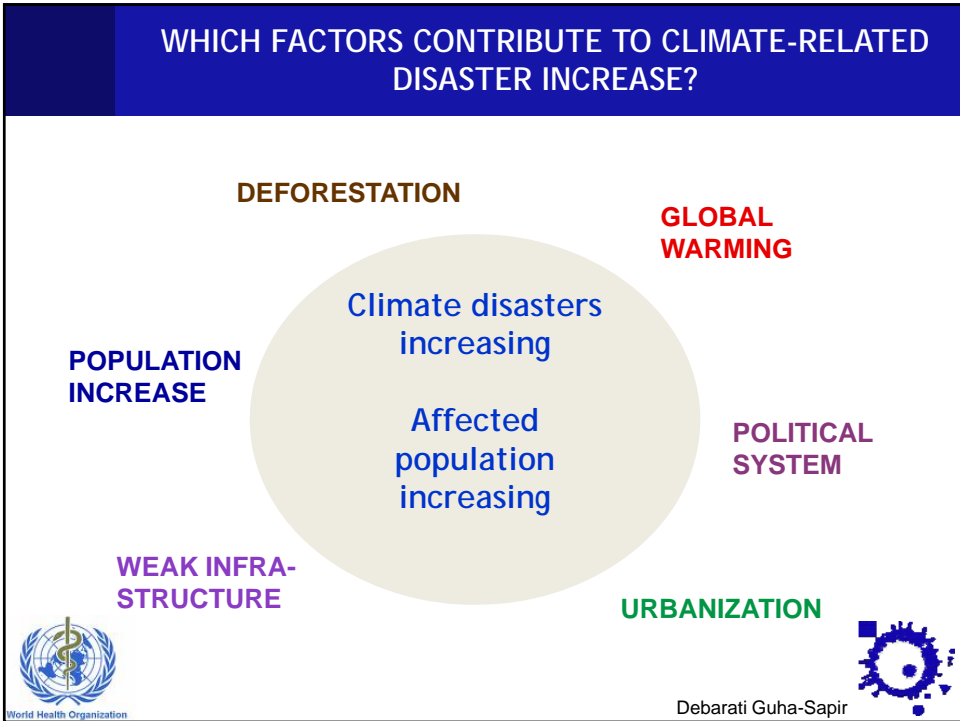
WHICH FACTORS CONTRIBUTE TO CLIMATE-RELATED DISASTER INCREASE?

DEFORESTATION

GLOBAL WARMING

Climate disasters increasing

Affected population increasing

POPULATION INCREASE

POLITICAL SYSTEM

WEAK INFRA-STRUCTURE

URBANIZATION

World Health Organization

Debarati Guha-Sapir